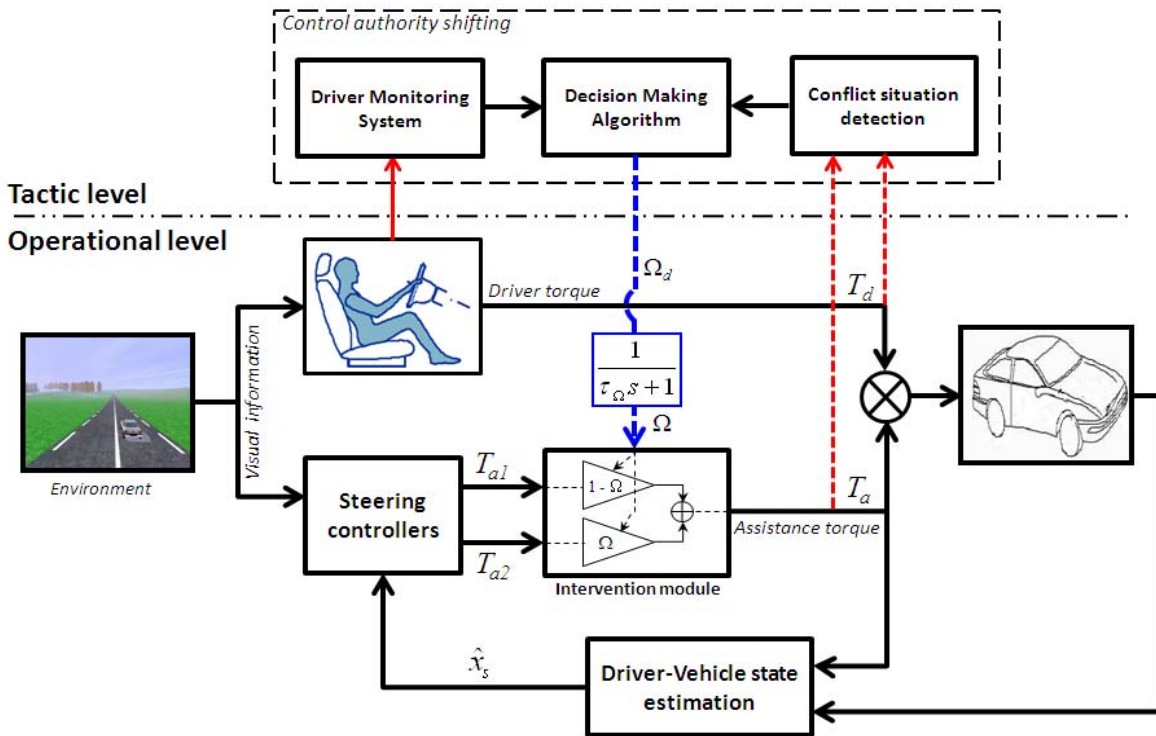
Control authority shifting

Driver Monitoring System

Decision Making Algorithm

Conflict situation detection

Tactic level

Operational level

$\Omega_d$

Driver torque

$T_d$

Visual information

$\frac{1}{\tau_{\Omega} s+1}$

$\Omega$

Environment

Steering controllers

$T_{a1}$

$T_{a2}$

1 - Ω

Ω

$T_a$

Assistance torque

Intervention module

$\hat{x}_s$

Driver-Vehicle state estimation